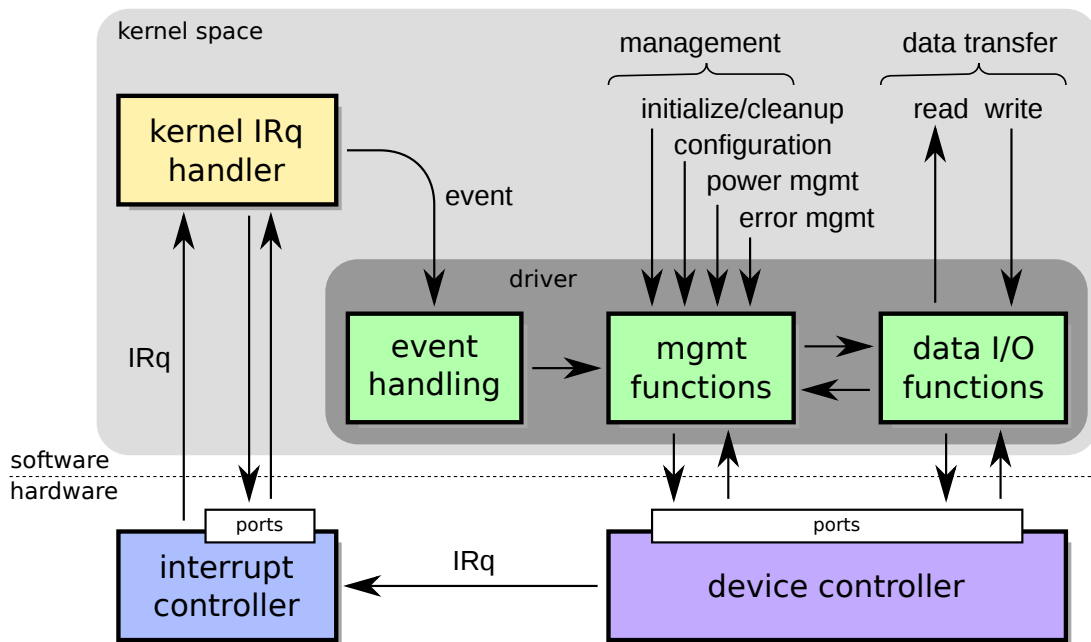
kernel space

management

data transfer

kernel IRq handler

initialize/cleanup

configuration

power mgmt

error mgmt

read write

event

driver

IRq

event handling

mgmt functions

data I/O functions

software

hardware

ports

ports

interrupt controller

IRq

device controller